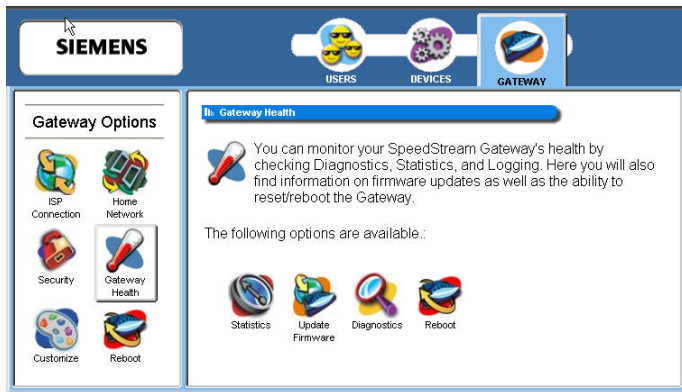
SIEMENS

USERS
DEVICES
GATEWAY

Gateway Options

ISP Connection
Home Network
Security
Gateway Health
Customize
Reboot

Gateway Health

You can monitor your SpeedStream Gateway's health by checking Diagnostics, Statistics, and Logging. Here you will also find information on firmware updates as well as the ability to reset/reboot the Gateway.

The following options are available.:

Statistics
Update Firmware
Diagnostics
Reboot